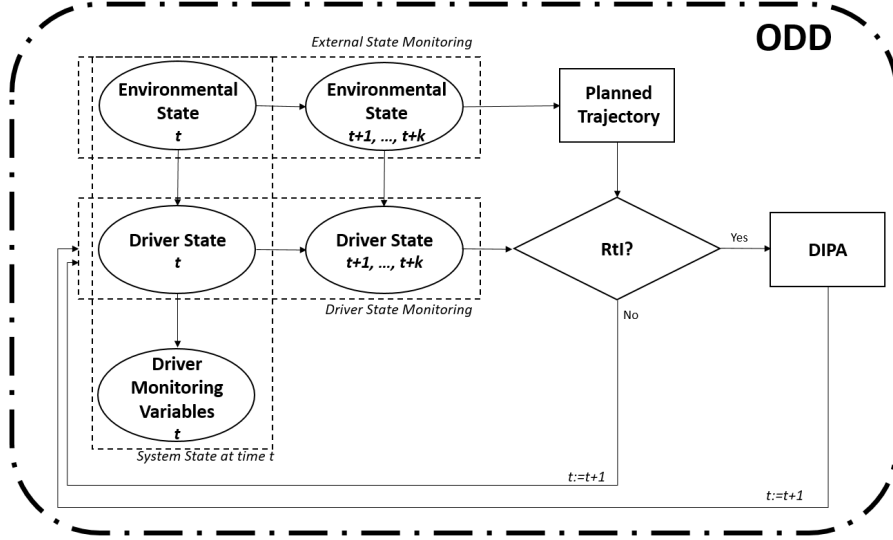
ODD

External State Monitoring

Environmental State
t

Environmental State
t+1, ..., t+k

Planned Trajectory

Driver State
t

Driver State
t+1, ..., t+k

RtI?

Yes

DIPA

Driver State Monitoring

No

Driver Monitoring Variables
t

System State at time t

t:=t+1

t:=t+1